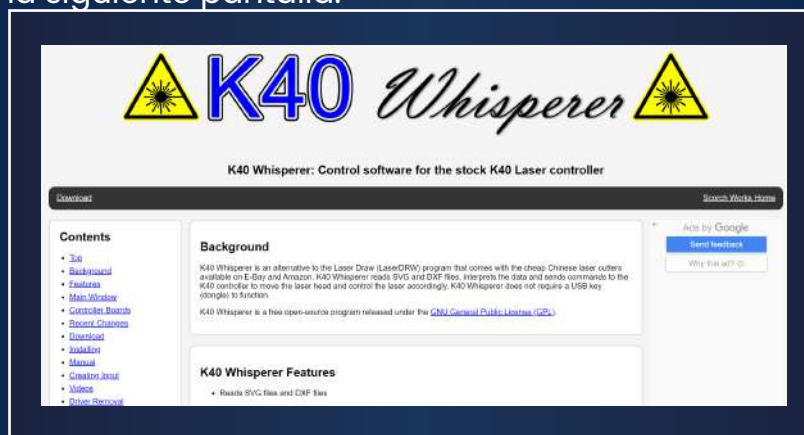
la siguiente pantalla:

K40 Whisperer

K40 Whisperer: Control software for the stock K40 Laser controller

Download

Scorch Works Home

Contents

- Top
- Background
- Features
- Main Window
- Controller Boards
- Recent Changes
- Download
- Installing
- Manual
- Creating Input
- Videos
- Driver Removal

Background

K40 Whisperer is an alternative to the Laser Draw (LaserDRW) program that comes with the cheap Chinese laser cutters available on E-Bay and Amazon. K40 Whisperer reads SVG and DXF files, interprets the data and sends commands to the K40 controller to move the laser head and control the laser accordingly. K40 Whisperer does not require a USB key (dongle) to function.

K40 Whisperer is a free open-source program released under the GNU General Public License (GPL).

K40 Whisperer Features

- Reads SVG files and DXF files

Ads by Google

Send feedback

Why this ad?